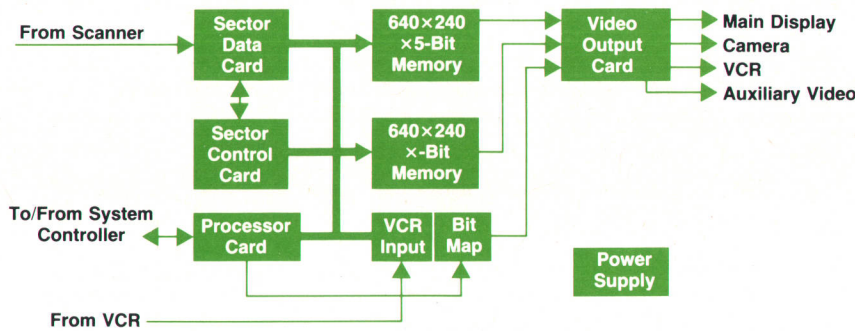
From Scanner

Sector Data Card

640×240 ×5-Bit Memory

Video Output Card

Main Display
Camera
VCR
Auxiliary Video

Sector Control Card

640×240 ×-Bit Memory

To/From System Controller

Processor Card

VCR Input

Bit Map

Power Supply

From VCR